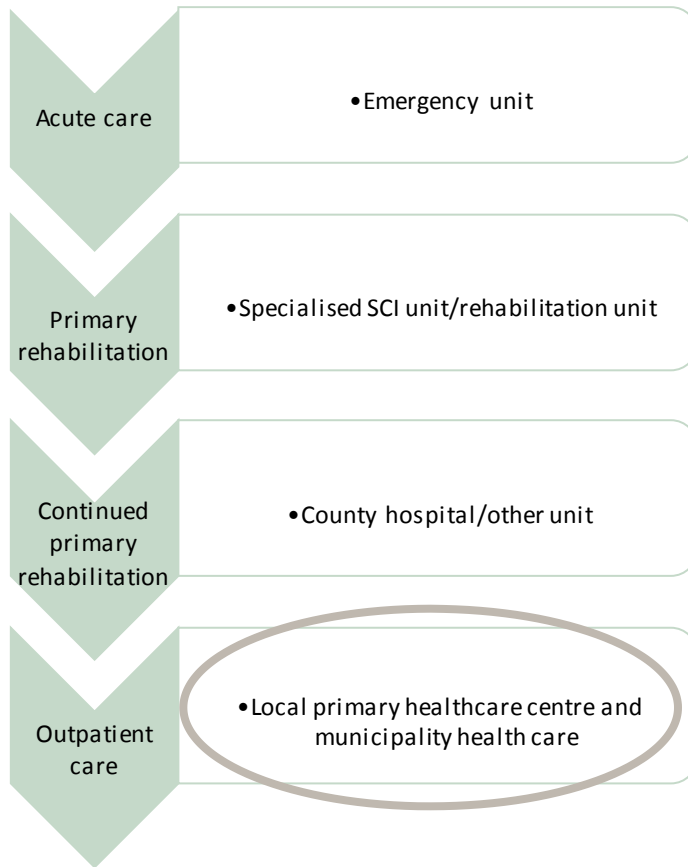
Acute care

•Emergency unit

Primary rehabilitation

•Specialised SCI unit/rehabilitation unit

Continued primary rehabilitation

•County hospital/other unit

Outpatient care

•Local primary healthcare centre and municipality health care